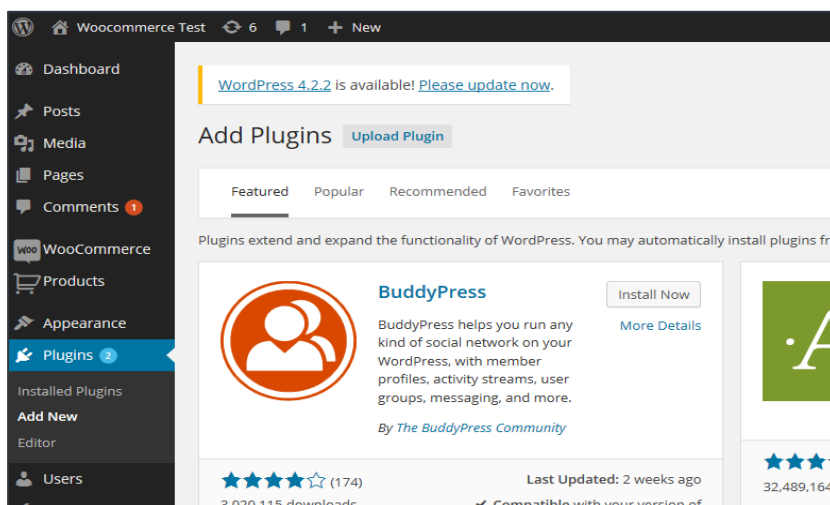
Woocommerce Test 6 1 New

Dashboard
Posts
Media
Pages
Comments 1
WooCommerce
Products
Appearance
Plugins 2
Installed Plugins
Add New
Editor
Users

WordPress 4.2.2 is available! Please update now.

Add Plugins Upload Plugin

Featured Popular Recommended Favorites

Plugins extend and expand the functionality of WordPress. You may automatically install plugins fr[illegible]

BuddyPress
Install Now
More Details
BuddyPress helps you run any kind of social network on your WordPress, with member profiles, activity streams, user groups, messaging, and more.
By The BuddyPress Community

(174)
Last Updated: 2 weeks ago
3,020,115 downloads
Compatible with your version of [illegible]

32,489,164